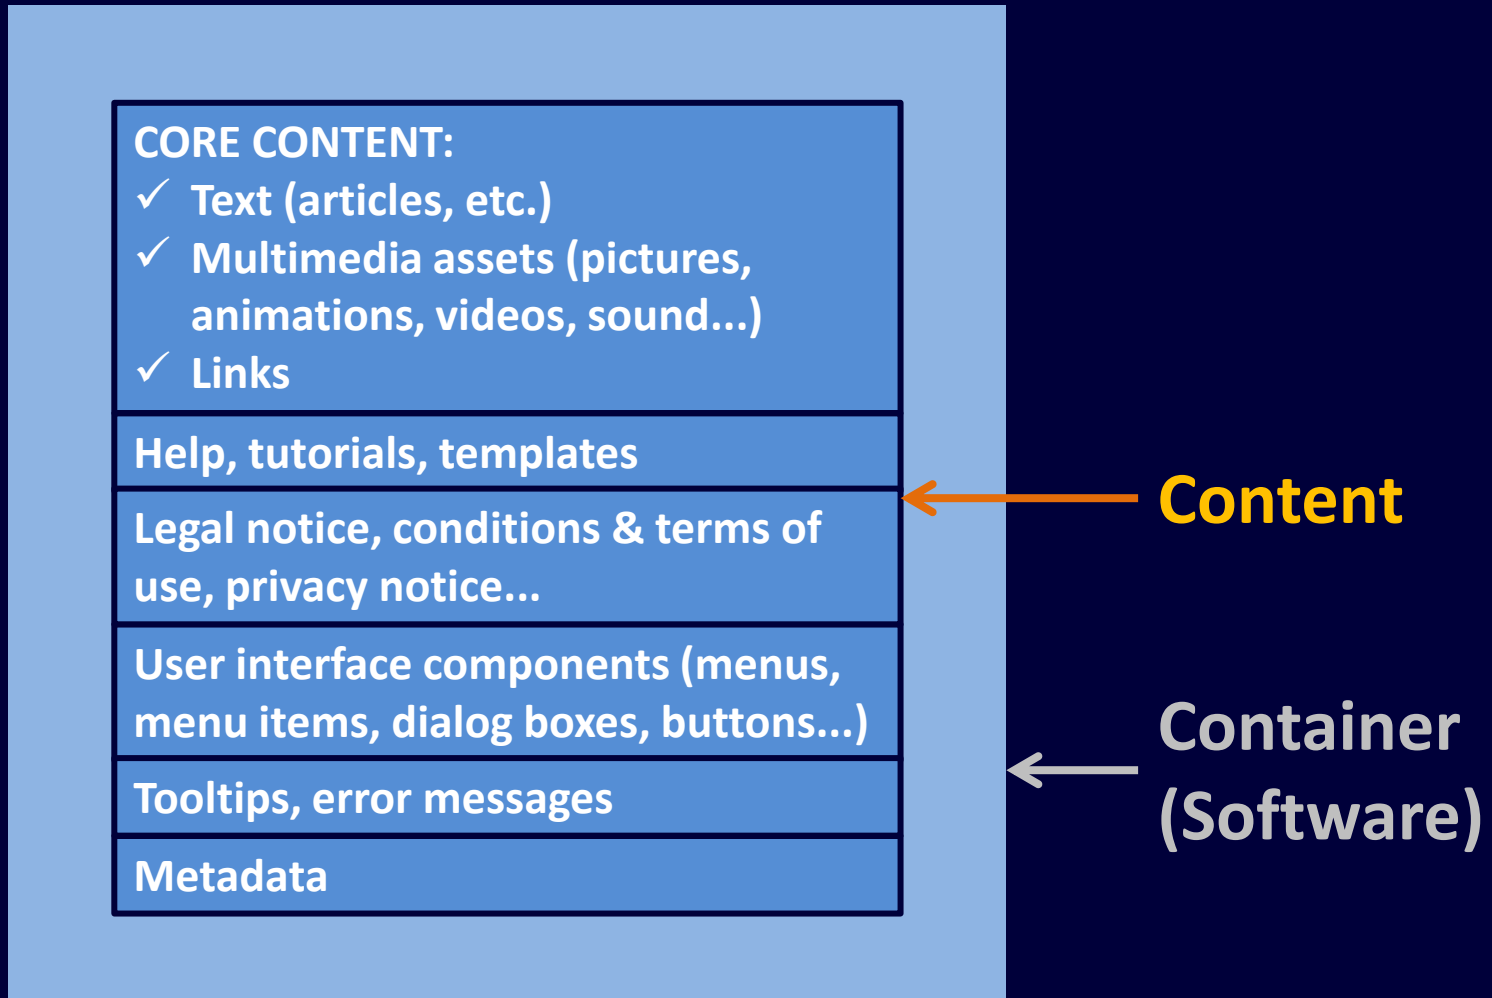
CORE CONTENT:
✓ Text (articles, etc.)
✓ Multimedia assets (pictures, animations, videos, sound...)
✓ Links

Help, tutorials, templates

Legal notice, conditions & terms of use, privacy notice...

User interface components (menus, menu items, dialog boxes, buttons...)

Tooltips, error messages

Metadata

Content

Container (Software)